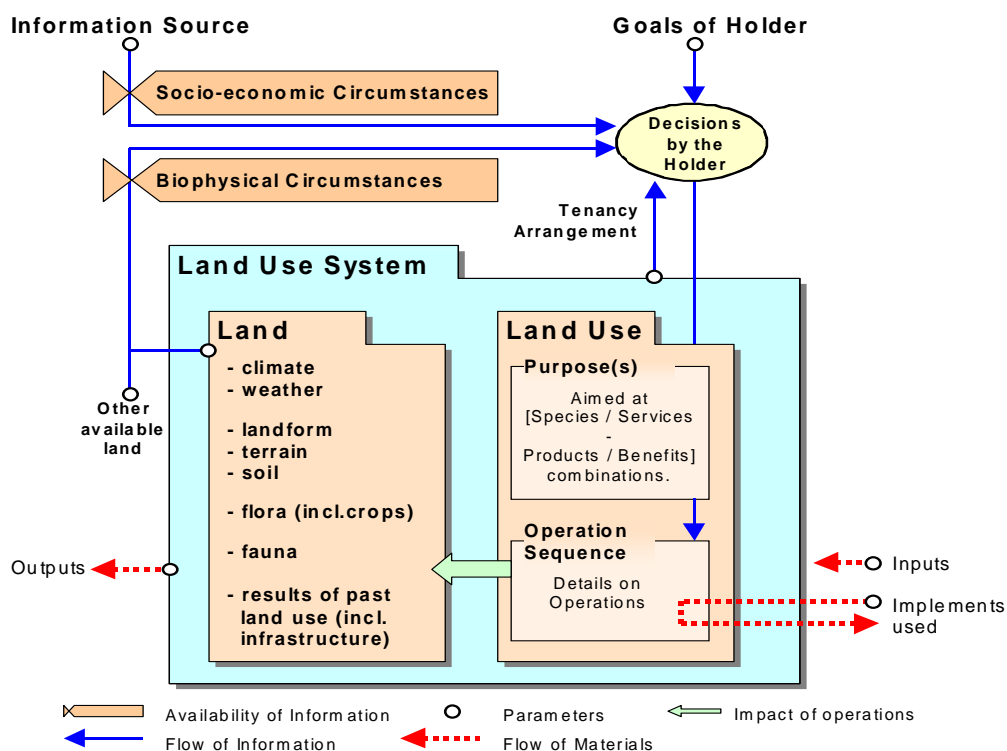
Information Source

Goals of Holder

Socio-economic Circumstances

Decisions by the Holder

Biophysical Circumstances

Tenancy Arrangement

Land Use System

Land

- climate
- weather

- landform
- terrain
- soil

- flora (incl.crops)

- fauna

- results of past land use (incl. infrastructure)

Other available land

Land Use

Purpose(s)

Aimed at [Species / Services - Products / Benefits] combinations.

Operation Sequence

Details on Operations

Outputs

Inputs

Implements used

Availability of Information

Parameters

Impact of operations

Flow of Information

Flow of Materials